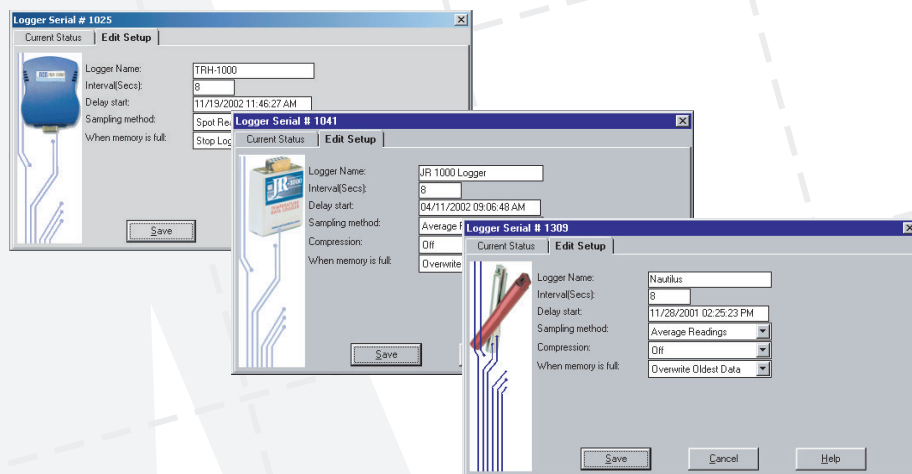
Logger Serial # 1025
Current Status
Edit Setup
Logger Name: TRH-1000
Interval(Secs): 8
Delay start: 11/19/2002 11:46:27 AM
Sampling method: Spot Rea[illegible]
When memory is full: Stop Log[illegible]
Save

Logger Serial # 1041
Current Status
Edit Setup
Logger Name: JR 1000 Logger
Interval(Secs): 8
Delay start: 04/11/2002 09:06:48 AM
Sampling method: Average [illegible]
Compression: Off
When memory is full: Overwrite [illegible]
Save

Logger Serial # 1309
Current Status
Edit Setup
Logger Name: Nautilus
Interval(Secs): 8
Delay start: 11/28/2001 02:25:23 PM
Sampling method: Average Readings
Compression: Off
When memory is full: Overwrite Oldest Data
Save
Cancel
Help